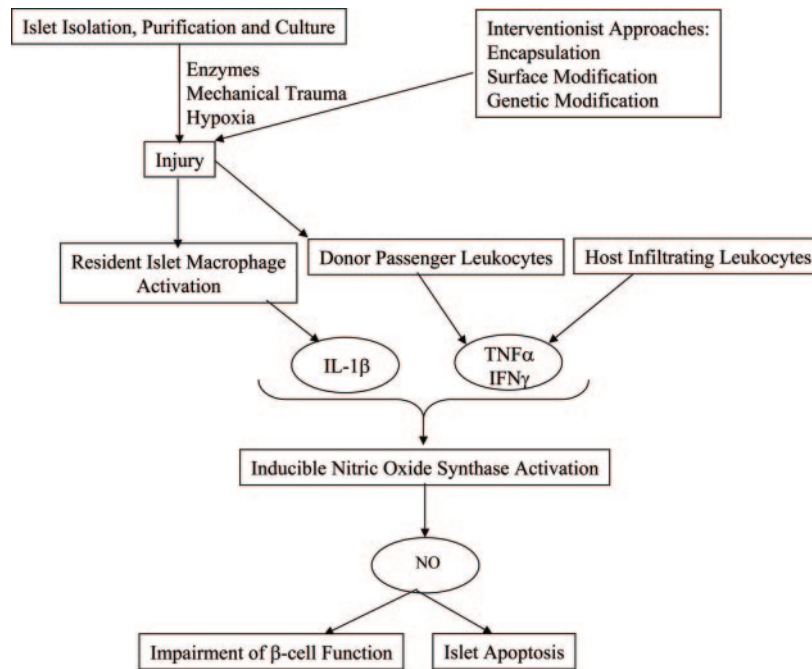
Islet Isolation, Purification and Culture

Interventionist Approaches:
Encapsulation
Surface Modification
Genetic Modification

Enzymes
Mechanical Trauma
Hypoxia

Injury

Resident Islet Macrophage Activation

Donor Passenger Leukocytes

Host Infiltrating Leukocytes

IL-1β

TNFα
IFNγ

Inducible Nitric Oxide Synthase Activation

NO

Impairment of β-cell Function

Islet Apoptosis